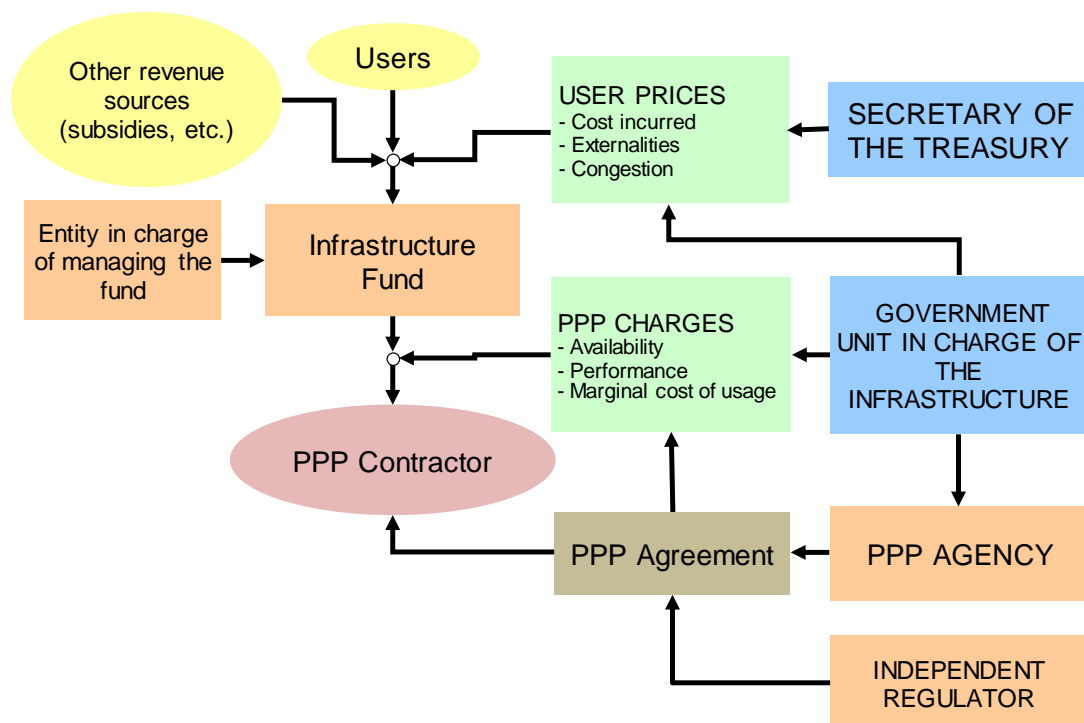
Other revenue sources (subsidies, etc.)

Users

USER PRICES
- Cost incurred
- Externalities
- Congestion

SECRETARY OF THE TREASURY

Entity in charge of managing the fund

Infrastructure Fund

PPP CHARGES
- Availability
- Performance
- Marginal cost of usage

GOVERNMENT UNIT IN CHARGE OF THE INFRASTRUCTURE

PPP Contractor

PPP Agreement

PPP AGENCY

INDEPENDENT REGULATOR